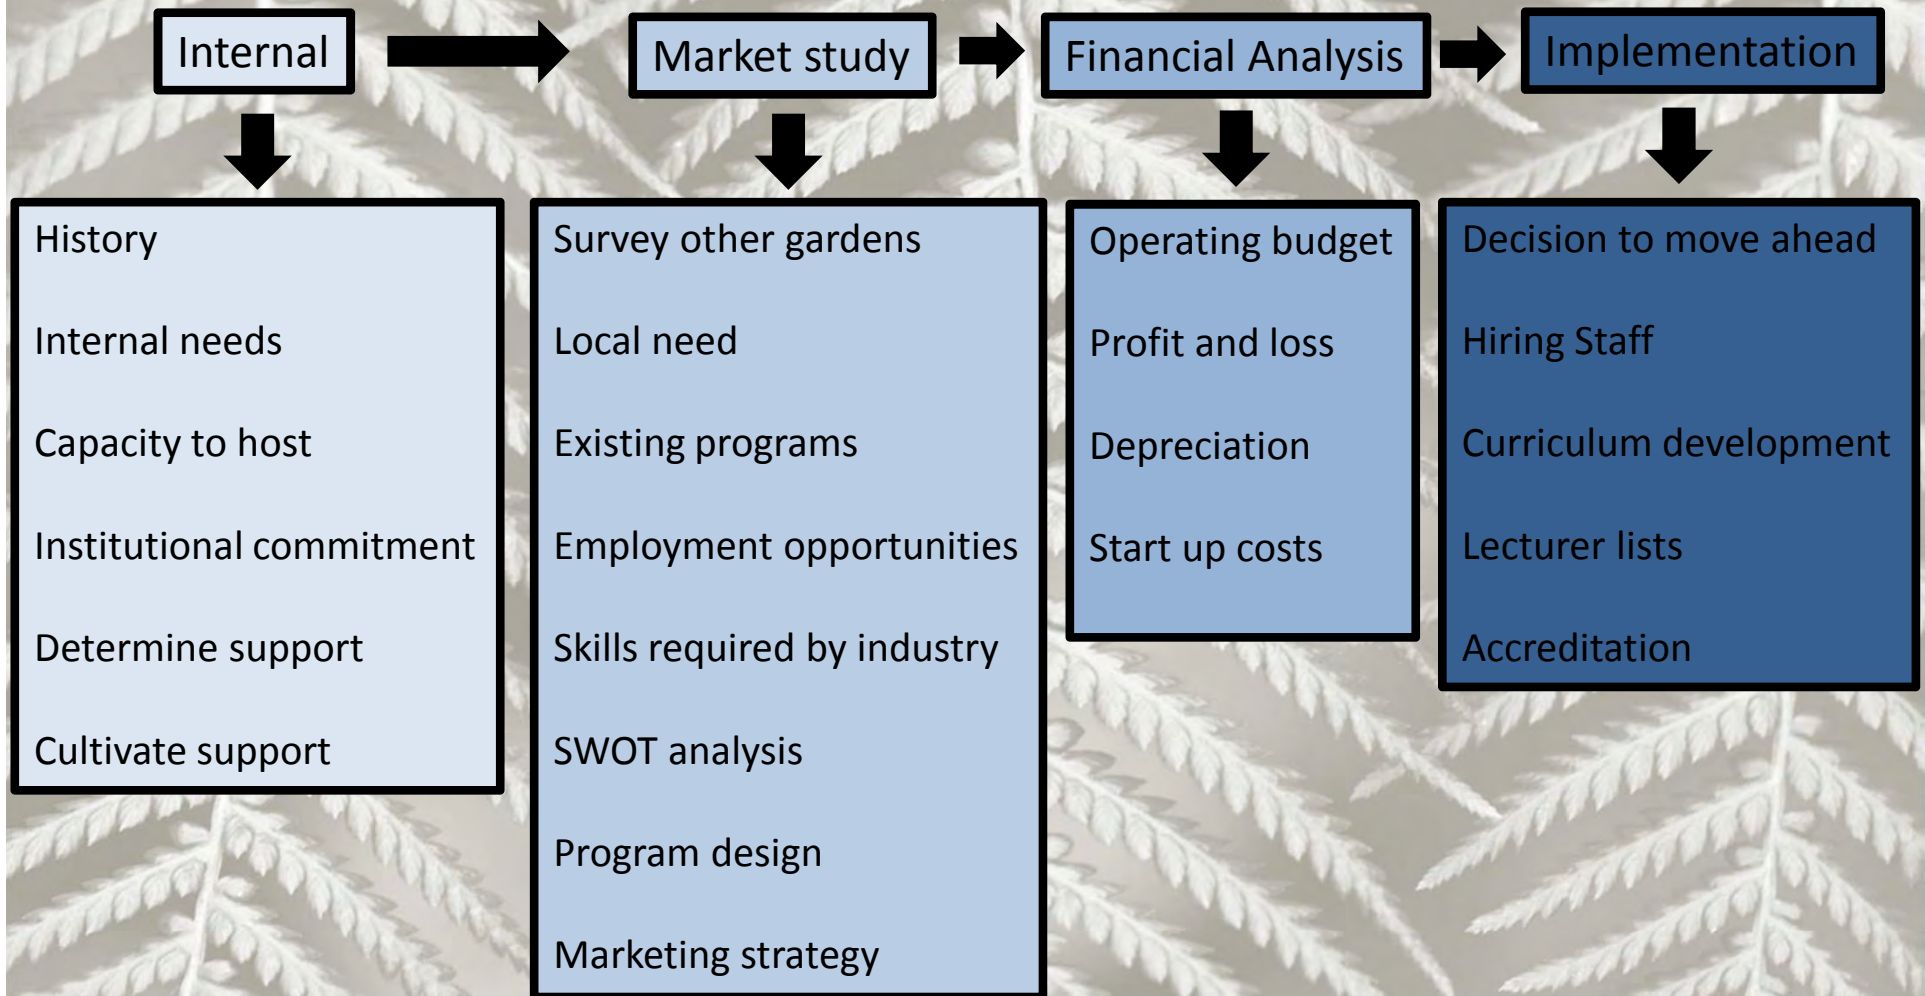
Internal

History

Internal needs

Capacity to host

Institutional commitment

Determine support

Cultivate support

Market study

Survey other gardens

Local need

Existing programs

Employment opportunities

Skills required by industry

SWOT analysis

Program design

Marketing strategy

Financial Analysis

Operating budget

Profit and loss

Depreciation

Start up costs

Implementation

Decision to move ahead

Hiring Staff

Curriculum development

Lecturer lists

Accreditation